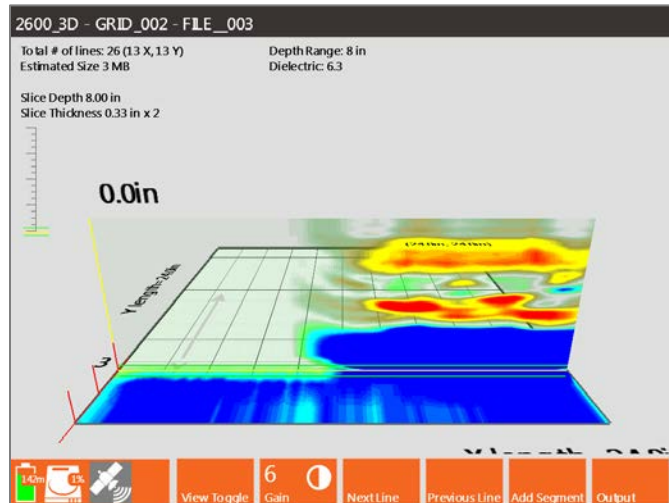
2600_3D - GRID_002 - FILE__003

Total # of lines: 26 (13 X, 13 Y)
Estimated Size 3 MB

Depth Range: 8 in
Dielectric: 6.3

Slice Depth 8.00 in
Slice Thickness 0.33 in x 2

0.0in

(24in, 24in)

Y length=24in

3

X length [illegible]

142m

1%

View Toggle

6

Gain

Next Line

Previous Line

Add Segment

Output